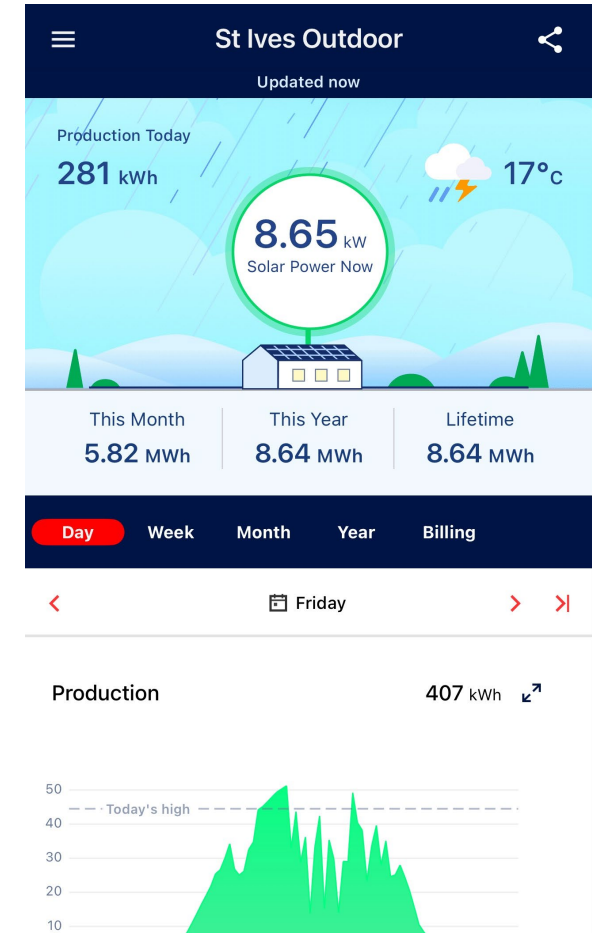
St Ives Outdoor

Updated now

Production Today
281 kWh

17°C

8.65 kW
Solar Power Now

This Month
5.82 MWh

This Year
8.64 MWh

Lifetime
8.64 MWh

Day Week Month Year Billing

Friday

Production

407 kWh

50
Today's high
40
30
20
10